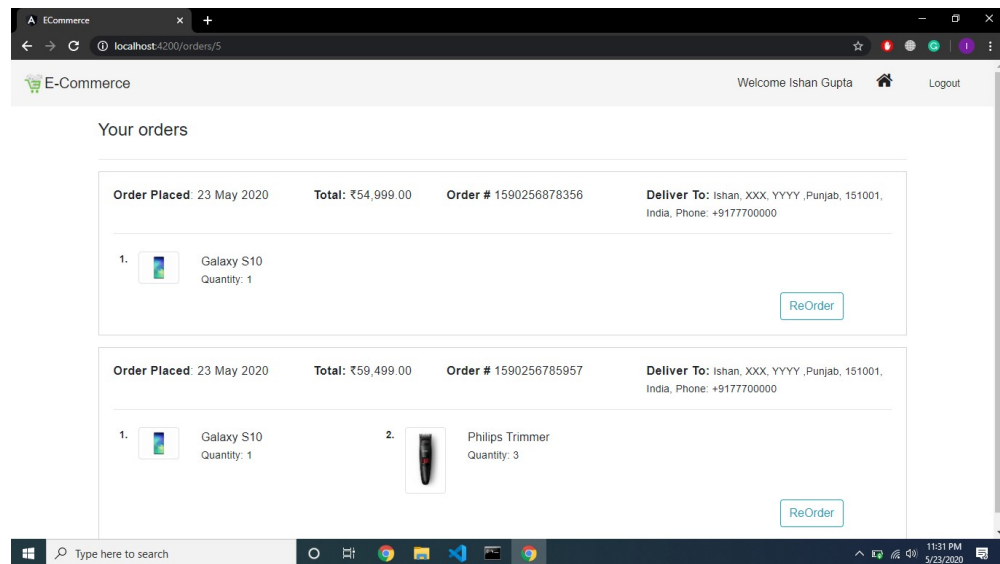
A ECommerce
localhost:4200/orders/5

E-Commerce
Welcome Ishan Gupta
Logout

Your orders

**Order Placed**: 23 May 2020 **Total:** ₹54,999.00 **Order #** 1590256878356 **Deliver To:** Ishan, XXX, YYYY ,Punjab, 151001, India, Phone: +9177700000

1. Galaxy S10
Quantity: 1

ReOrder

**Order Placed**: 23 May 2020 **Total:** ₹59,499.00 **Order #** 1590256785957 **Deliver To:** Ishan, XXX, YYYY ,Punjab, 151001, India, Phone: +9177700000

1. Galaxy S10
Quantity: 1

2. Philips Trimmer
Quantity: 3

ReOrder

Type here to search
11:31 PM
5/23/2020